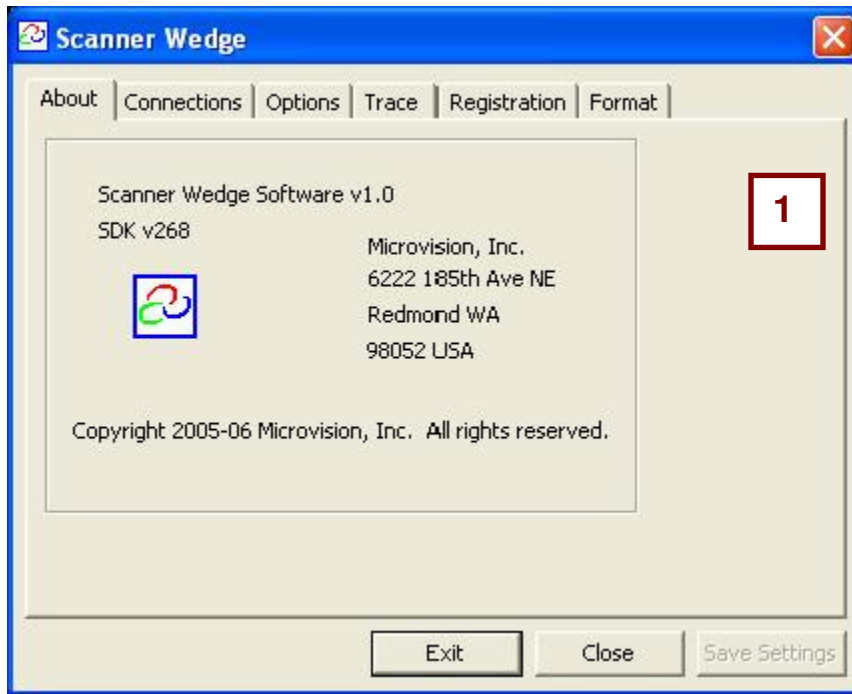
Scanner Wedge

About | Connections | Options | Trace | Registration | Format

Scanner Wedge Software v1.0

SDK v268

Microvision, Inc.
6222 185th Ave NE
Redmond WA
98052 USA

Copyright 2005-06 Microvision, Inc. All rights reserved.

1

Exit | Close | Save Settings